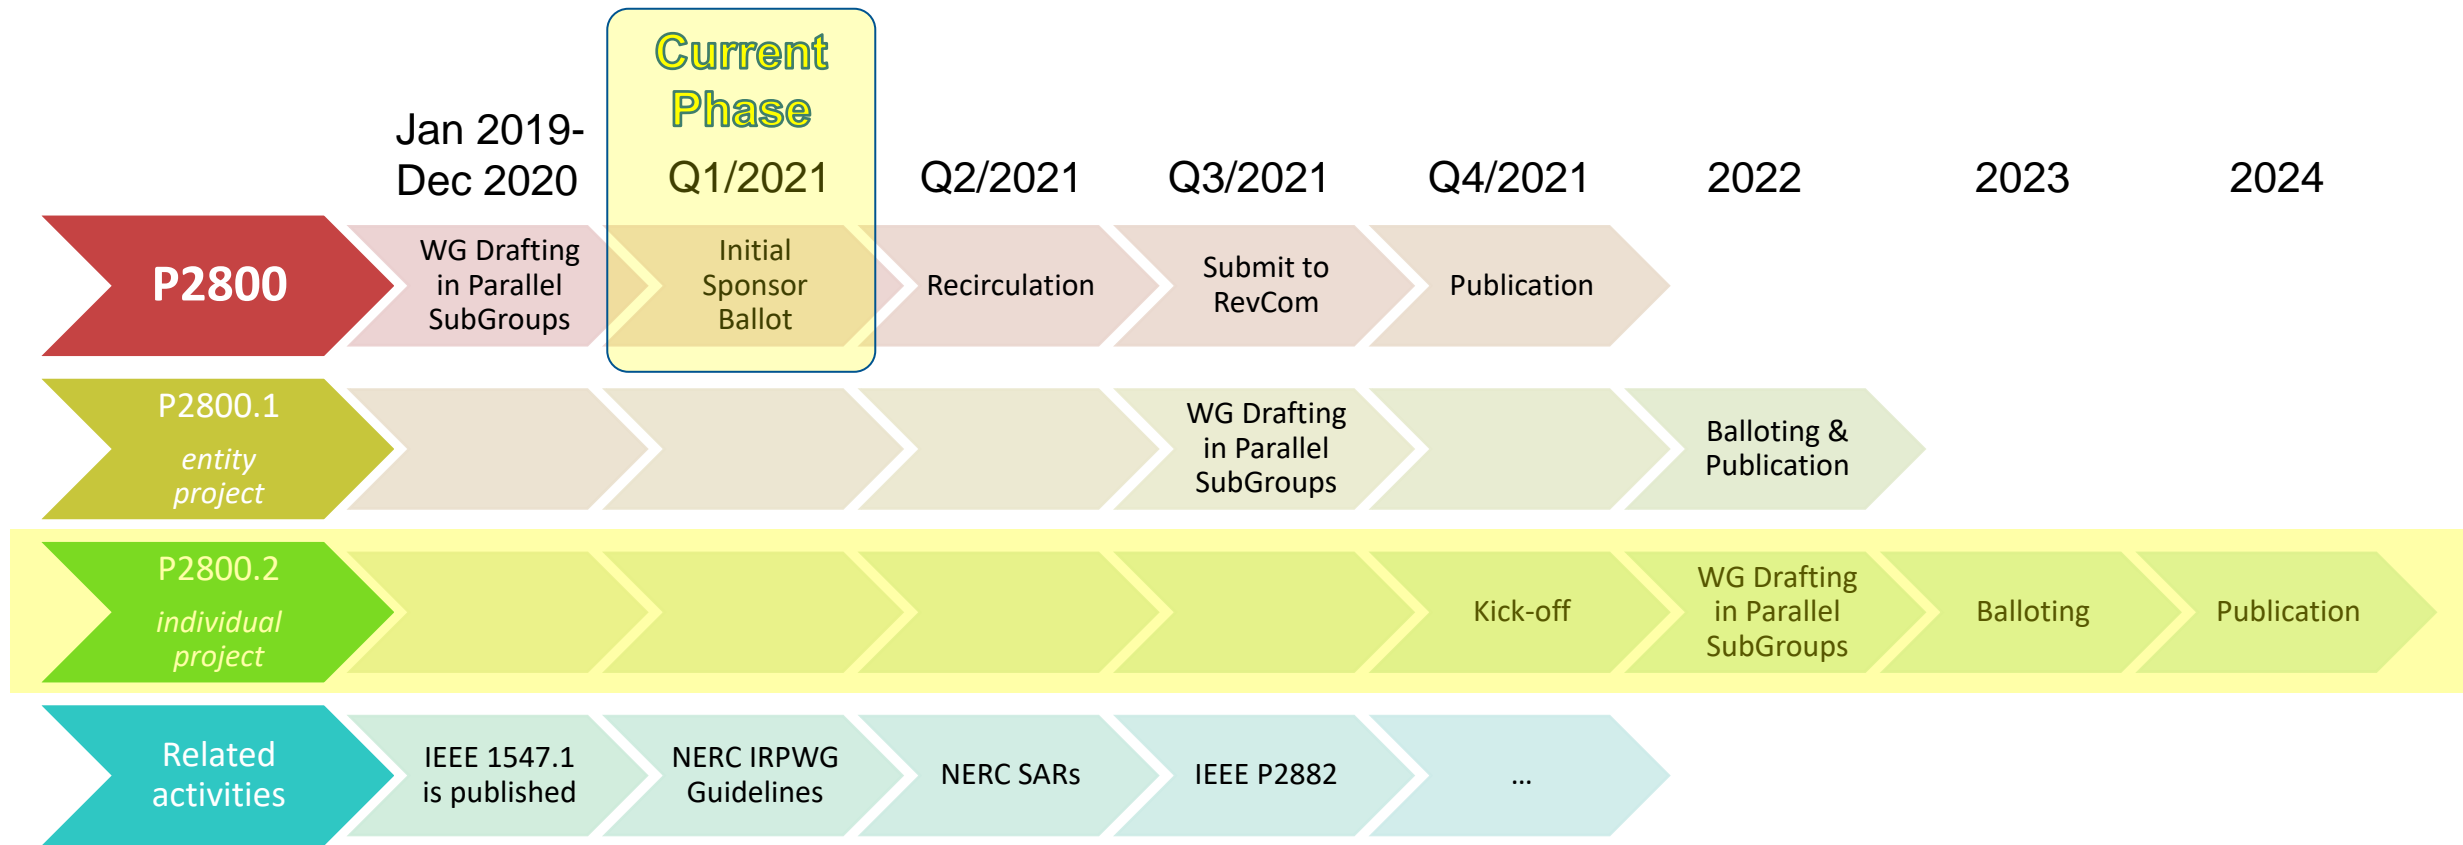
Current Phase

| | Jan 2019-Dec 2020 | Q1/2021 | Q2/2021 | Q3/2021 | Q4/2021 | 2022 | 2023 | 2024 |
|---|---|---|---|---|---|---|---|---|
| P2800 | WG Drafting in Parallel SubGroups | Initial Sponsor Ballot | Recirculation | Submit to RevCom | Publication | | | |
| P2800.1 *entity project* | | | | WG Drafting in Parallel SubGroups | | Balloting & Publication | | |
| P2800.2 *individual project* | | | | | Kick-off | WG Drafting in Parallel SubGroups | Balloting | Publication |
| Related activities | IEEE 1547.1 is published | NERC IRPWG Guidelines | NERC SARs | IEEE P2882 | ... | | | |